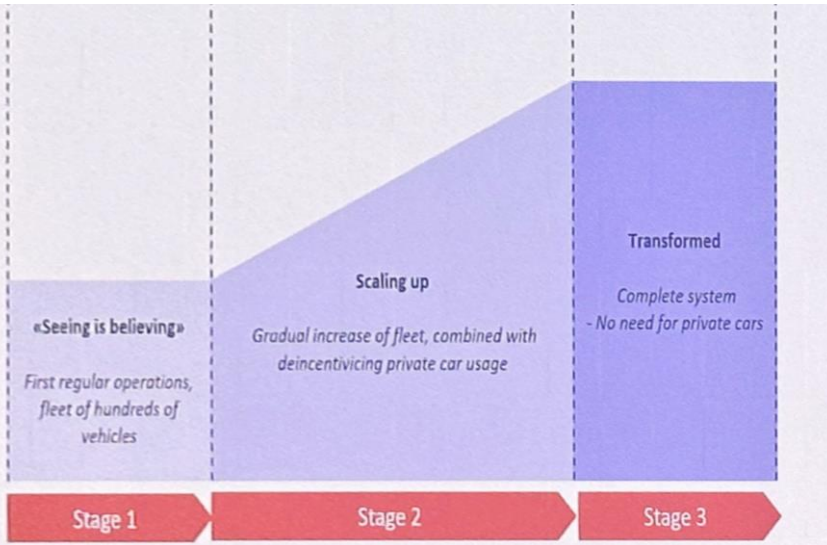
«Seeing is believing»

First regular operations, fleet of hundreds of vehicles

Scaling up

Gradual increase of fleet, combined with deincentivicing private car usage

Transformed

Complete system
- No need for private cars

Stage 1

Stage 2

Stage 3